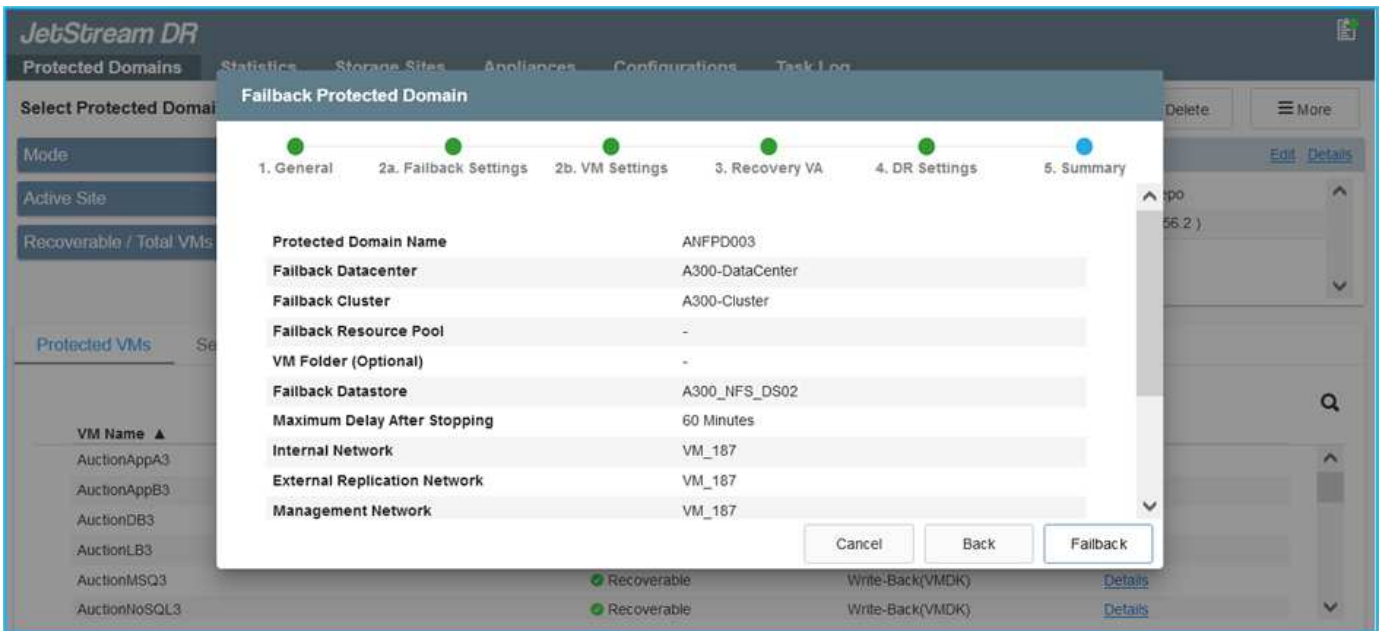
JetStream DR

Protected Domains Statistics Storage Sites Appliances Configurations Task Log

Select Protected Domai

Delete ≡ More

Mode

Edit Details

Active Site

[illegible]po

Recoverable / Total VMs

56.2 )

Failback Protected Domain

1. General 2a. Failback Settings 2b. VM Settings 3. Recovery VA 4. DR Settings 5. Summary

| | |
|---|---|
| Protected Domain Name | ANFPD003 |
| Failback Datacenter | A300-DataCenter |
| Failback Cluster | A300-Cluster |
| Failback Resource Pool | - |
| VM Folder (Optional) | - |
| Failback Datastore | A300_NFS_DS02 |
| Maximum Delay After Stopping | 60 Minutes |
| Internal Network | VM_187 |
| External Replication Network | VM_187 |
| Management Network | VM_187 |

Cancel Back Failback

Protected VMs Se

VM Name ▲

AuctionAppA3

AuctionAppB3

AuctionDB3

AuctionLB3

AuctionMSQ3 Recoverable Write-Back(VMDK) Details

AuctionNoSQL3 Recoverable Write-Back(VMDK) Details